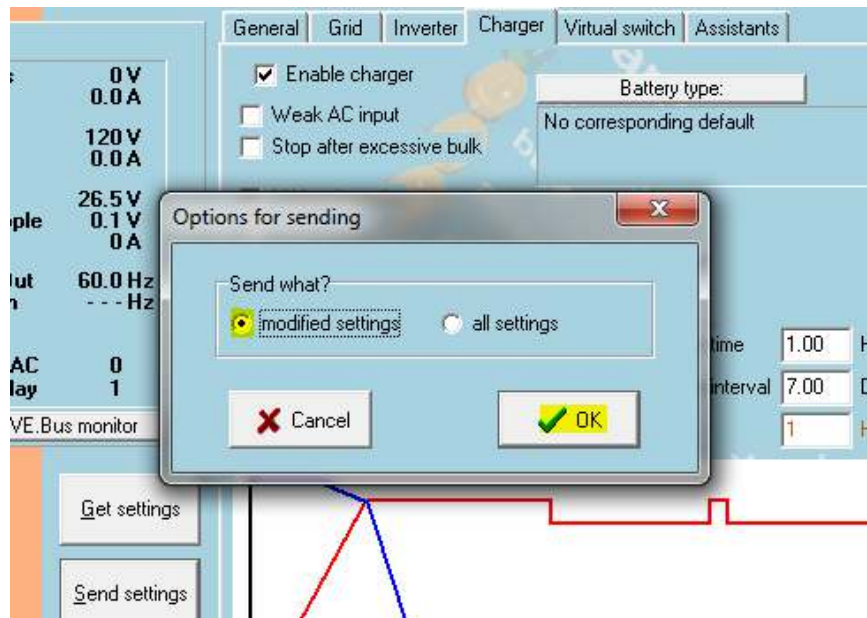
General | Grid | Inverter | Charger | Virtual switch | Assistants

Enable charger
Weak AC input
Stop after excessive bulk

Battery type:
No corresponding default

s 0 V
0.0 A
120 V
0.0 A
26.5 V
ple 0.1 V
0 A
ut 60.0 Hz
n - - - Hz
AC 0
lay 1

VE.Bus monitor

Options for sending

Send what?
modified settings
all settings

Cancel
OK

time 1.00 H
interval 7.00 D
1 H

Get settings
Send settings